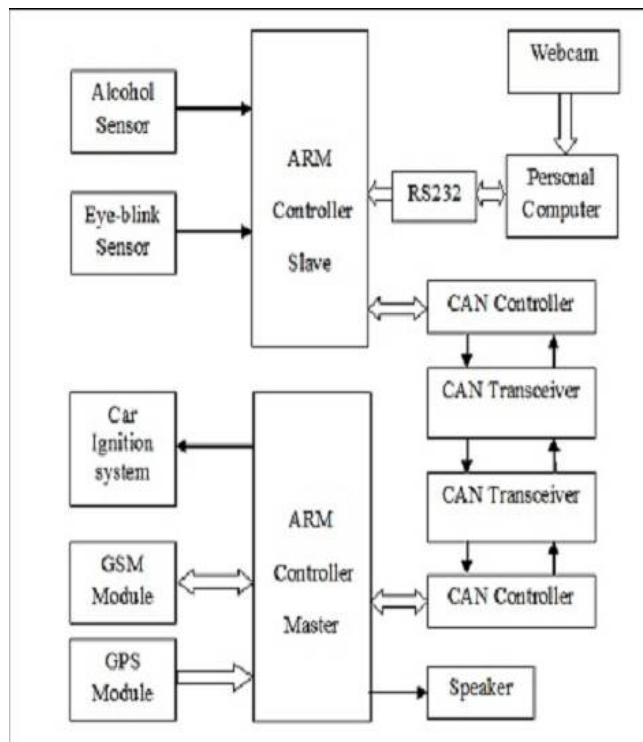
Alcohol Sensor

Eye-blink Sensor

ARM Controller Slave

Webcam

RS232

Personal Computer

CAN Controller

CAN Transceiver

CAN Transceiver

CAN Controller

Car Ignition system

GSM Module

GPS Module

ARM Controller Master

Speaker